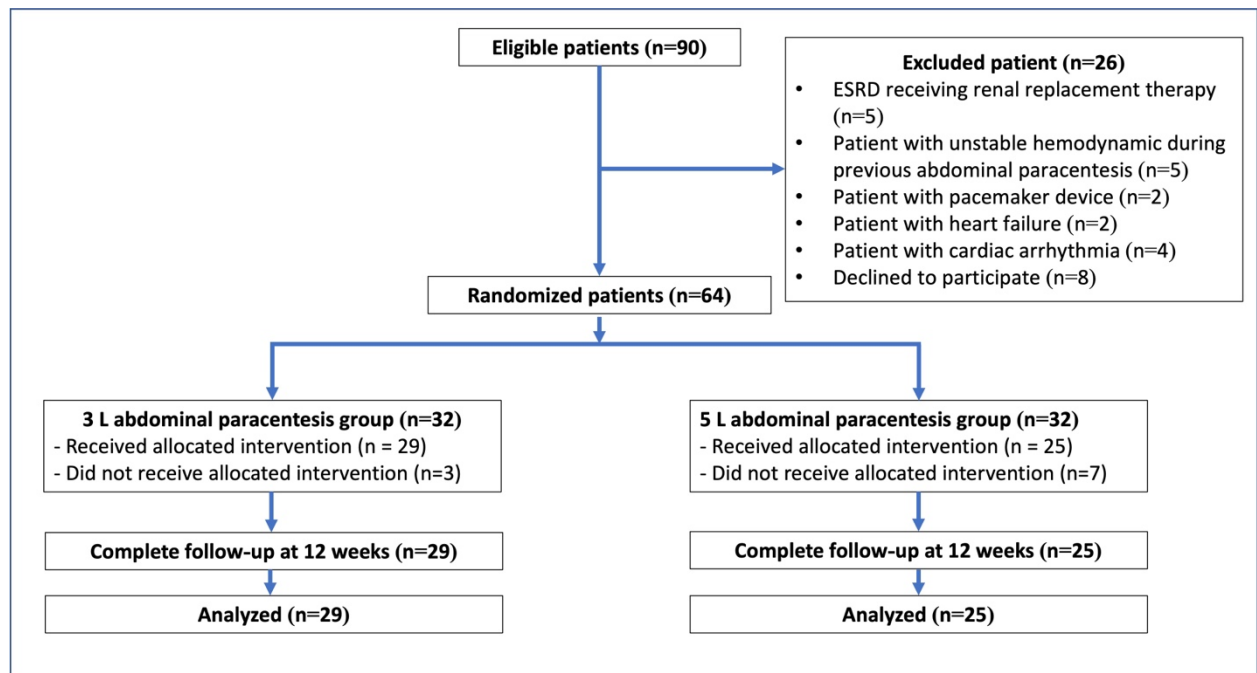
Eligible patients (n=90)

Excluded patient (n=26)
- ESRD receiving renal replacement therapy (n=5)
- Patient with unstable hemodynamic during previous abdominal paracentesis (n=5)
- Patient with pacemaker device (n=2)
- Patient with heart failure (n=2)
- Patient with cardiac arrhythmia (n=4)
- Declined to participate (n=8)

Randomized patients (n=64)

3 L abdominal paracentesis group (n=32)
- Received allocated intervention (n = 29)
- Did not receive allocated intervention (n=3)

Complete follow-up at 12 weeks (n=29)

Analyzed (n=29)

5 L abdominal paracentesis group (n=32)
- Received allocated intervention (n = 25)
- Did not receive allocated intervention (n=7)

Complete follow-up at 12 weeks (n=25)

Analyzed (n=25)